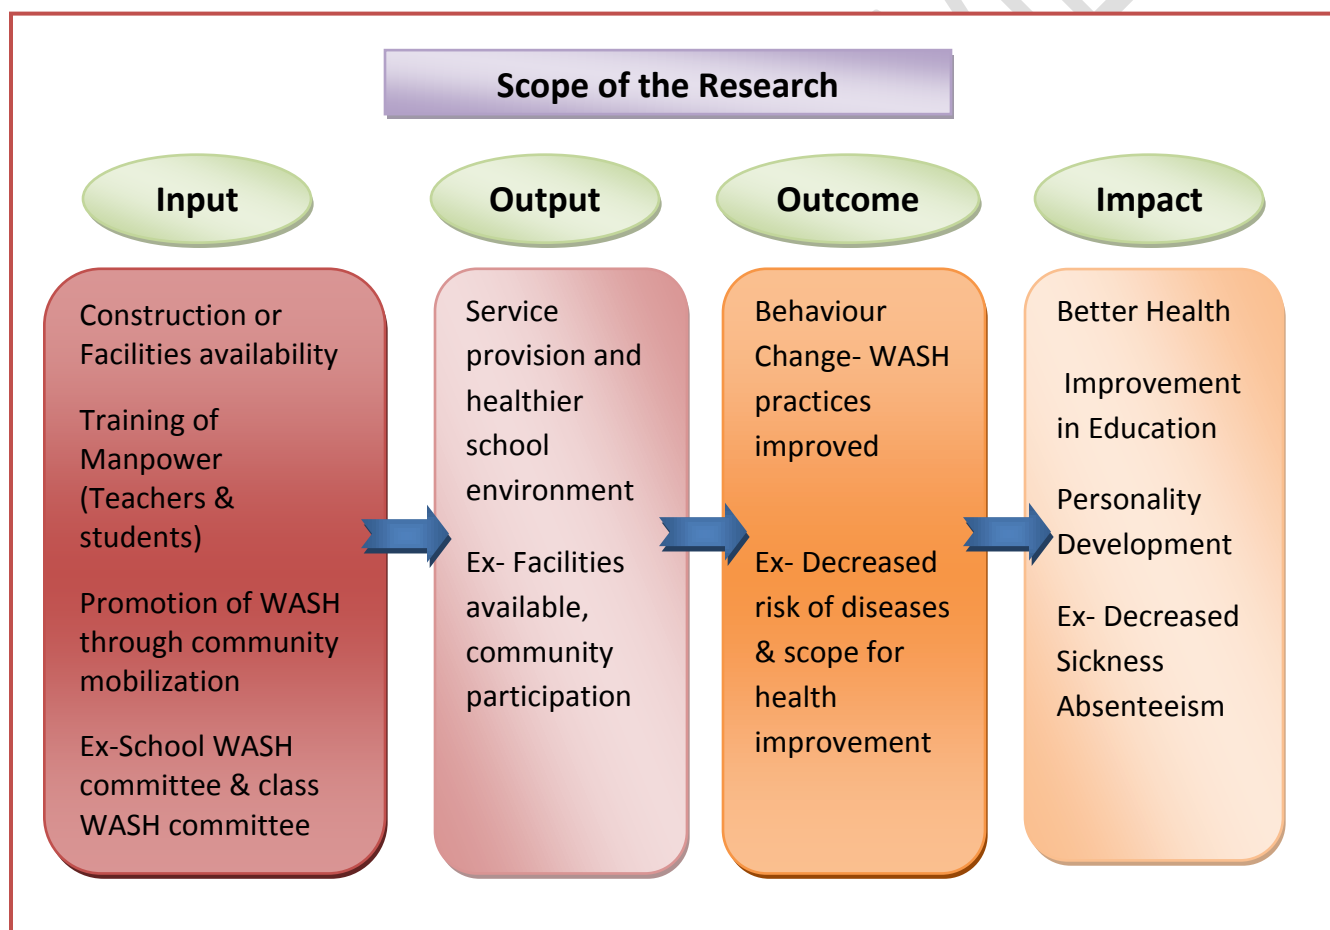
Scope of the Research

Input

Output

Outcome

Impact

Construction or Facilities availability

Training of Manpower (Teachers & students)

Promotion of WASH through community mobilization

Ex-School WASH committee & class WASH committee

Service provision and healthier school environment

Ex- Facilities available, community participation

Behaviour Change- WASH practices improved

Ex- Decreased risk of diseases & scope for health improvement

Better Health

Improvement in Education

Personality Development

Ex- Decreased Sickness Absenteeism